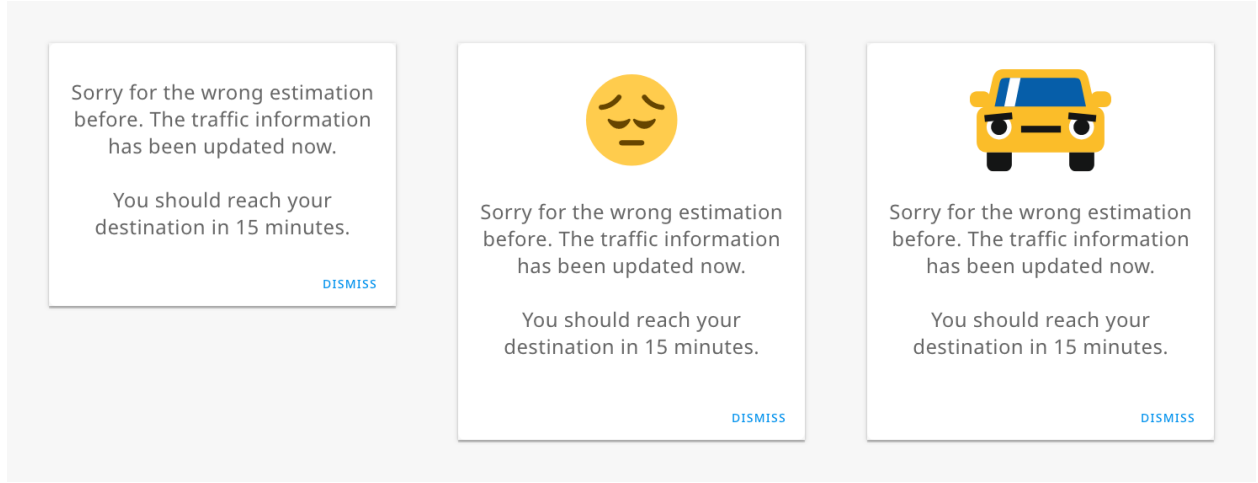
Sorry for the wrong estimation before. The traffic information has been updated now.

You should reach your destination in 15 minutes.

DISMISS

Sorry for the wrong estimation before. The traffic information has been updated now.

You should reach your destination in 15 minutes.

DISMISS

Sorry for the wrong estimation before. The traffic information has been updated now.

You should reach your destination in 15 minutes.

DISMISS